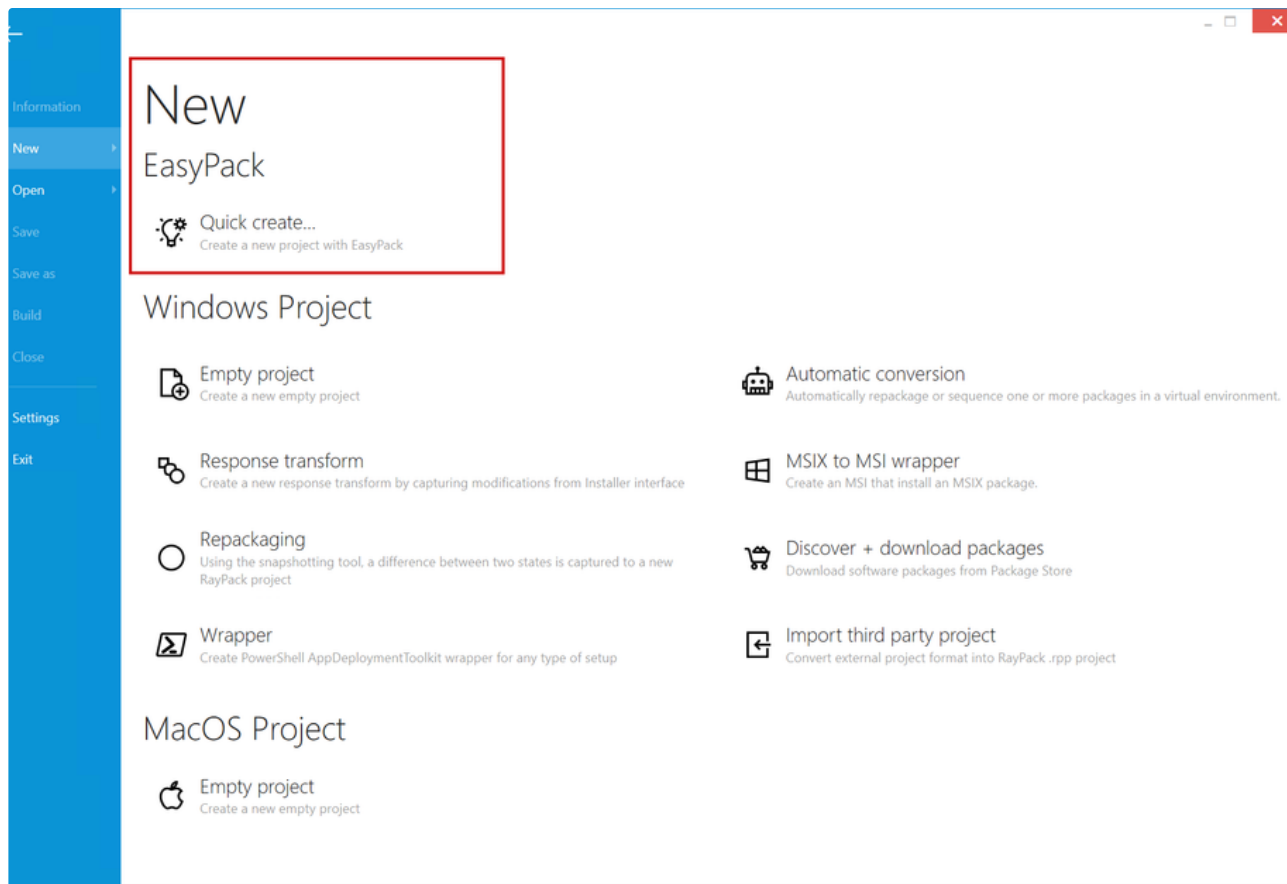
Information
New
Open
Save
Save as
Build
Close
Settings
Exit

New
EasyPack
Quick create...
Create a new project with EasyPack

Windows Project

Empty project
Create a new empty project

Automatic conversion
Automatically repackage or sequence one or more packages in a virtual environment.

Response transform
Create a new response transform by capturing modifications from Installer interface

MSIX to MSI wrapper
Create an MSI that install an MSIX package.

Repackaging
Using the snapshotting tool, a difference between two states is captured to a new RayPack project

Discover + download packages
Download software packages from Package Store

Wrapper
Create PowerShell AppDeploymentToolkit wrapper for any type of setup

Import third party project
Convert external project format into RayPack .rpp project

MacOS Project

Empty project
Create a new empty project